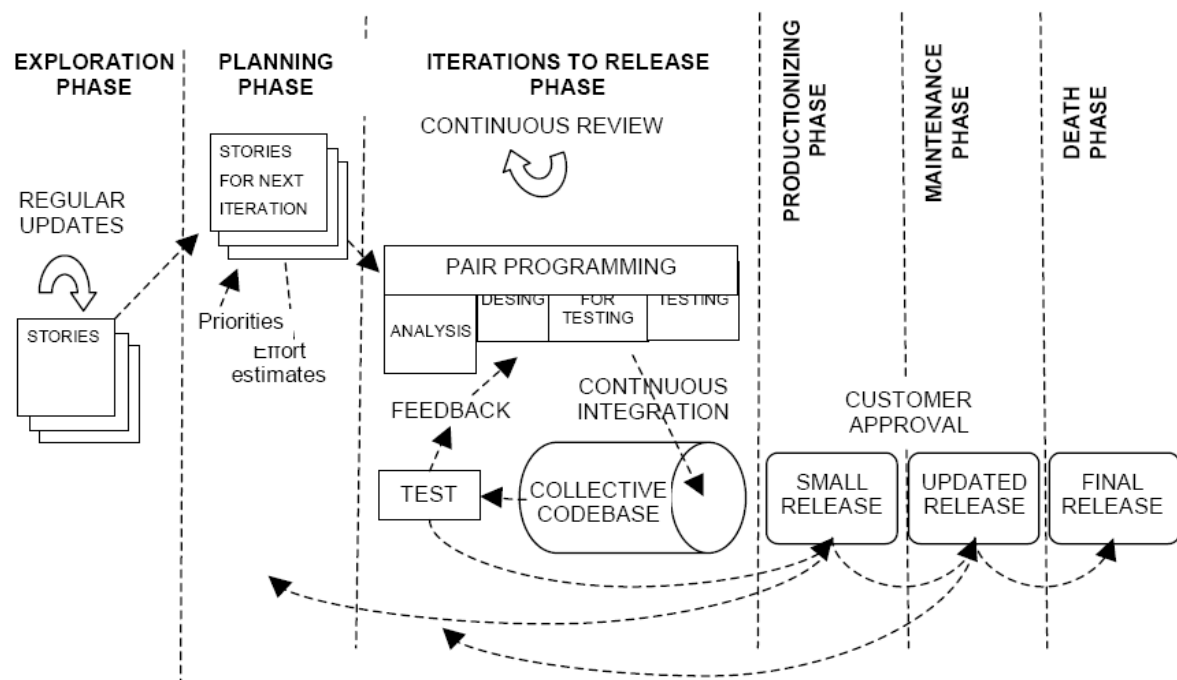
EXPLORATION PHASE

PLANNING PHASE

ITERATIONS TO RELEASE PHASE

PRODUCTIONIZING PHASE

MAINTENANCE PHASE

DEATH PHASE

REGULAR UPDATES

STORIES

STORIES FOR NEXT ITERATION

Priorities

Effort estimates

CONTINUOUS REVIEW

PAIR PROGRAMMING

ANALYSIS

DESING

FOR TESTING

TESTING

FEEDBACK

CONTINUOUS INTEGRATION

TEST

COLLECTIVE CODEBASE

CUSTOMER APPROVAL

SMALL RELEASE

UPDATED RELEASE

FINAL RELEASE